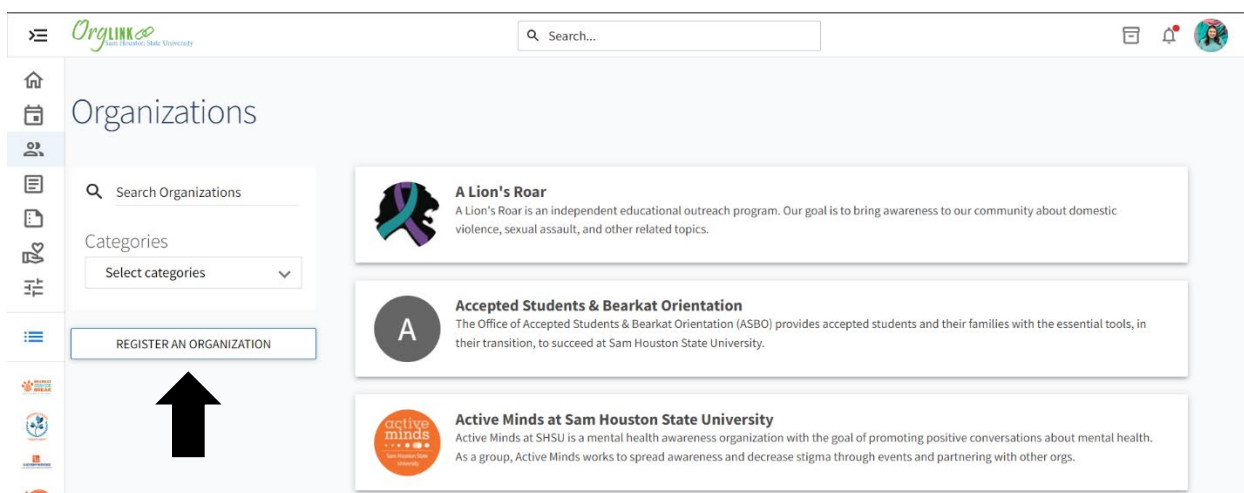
OrgLINK
Sam Houston State University

Search...

Organizations

Search Organizations

Categories

Select categories

REGISTER AN ORGANIZATION

A Lion's Roar
A Lion's Roar is an independent educational outreach program. Our goal is to bring awareness to our community about domestic violence, sexual assault, and other related topics.

A
Accepted Students & Bearkat Orientation
The Office of Accepted Students & Bearkat Orientation (ASBO) provides accepted students and their families with the essential tools, in their transition, to succeed at Sam Houston State University.

active minds
Sam Houston State University
Active Minds at Sam Houston State University
Active Minds at SHSU is a mental health awareness organization with the goal of promoting positive conversations about mental health. As a group, Active Minds works to spread awareness and decrease stigma through events and partnering with other orgs.